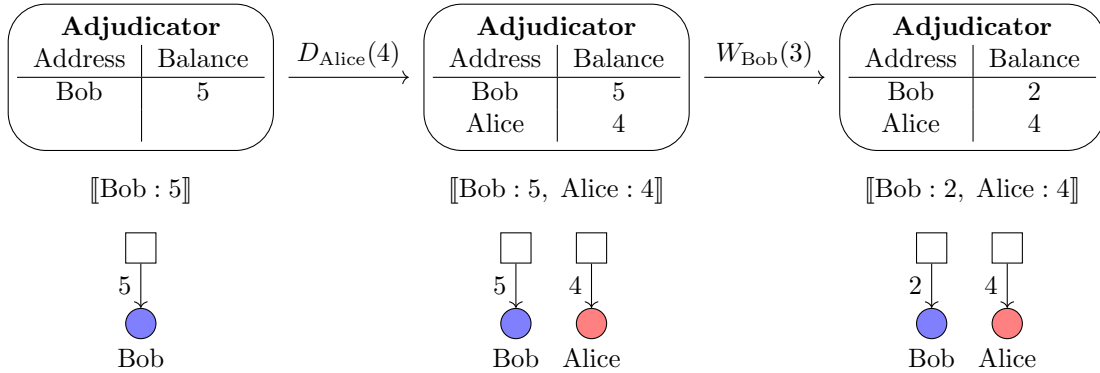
**Adjudicator**

| Address | Balance |
|---|---|
| Bob | 5 |
| | |

$\xrightarrow{D_{\text{Alice}}(4)}$

**Adjudicator**

| Address | Balance |
|---|---|
| Bob | 5 |
| Alice | 4 |

$\xrightarrow{W_{\text{Bob}}(3)}$

**Adjudicator**

| Address | Balance |
|---|---|
| Bob | 2 |
| Alice | 4 |

$[\![\text{Bob} : 5]\!]$

$[\![\text{Bob} : 5,\ \text{Alice} : 4]\!]$

$[\![\text{Bob} : 2,\ \text{Alice} : 4]\!]$

5
Bob

5 4
Bob Alice

2 4
Bob Alice